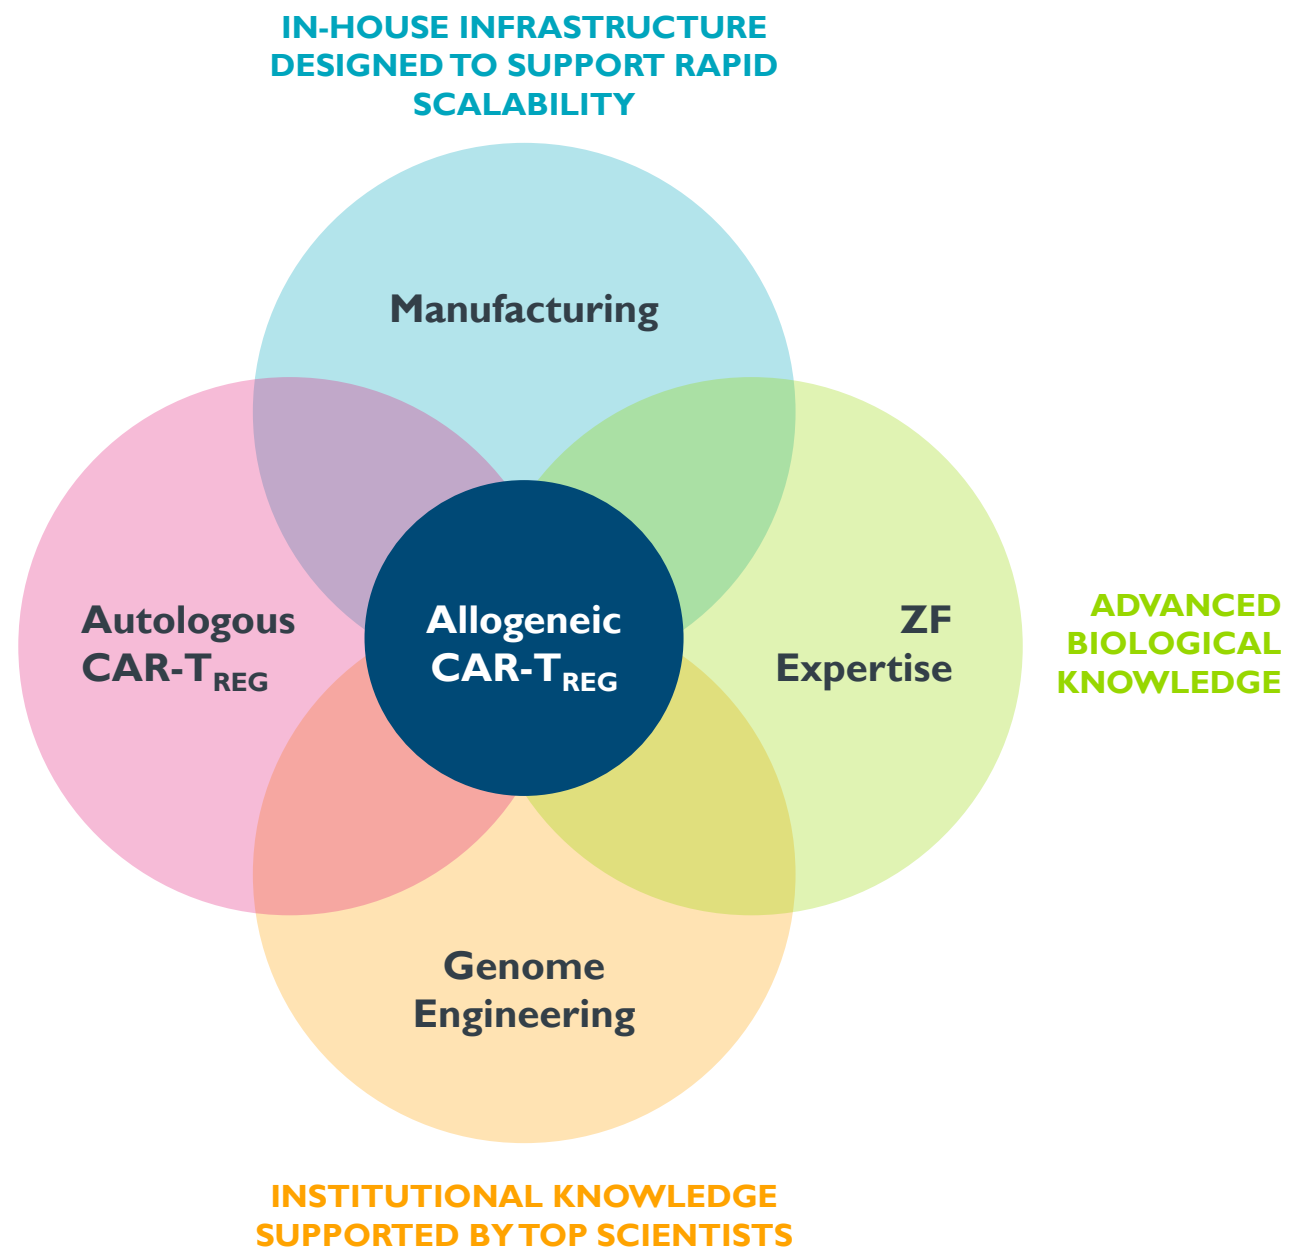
IN-HOUSE INFRASTRUCTURE DESIGNED TO SUPPORT RAPID SCALABILITY

Manufacturing

Autologous CAR-$T_{REG}$

Allogeneic CAR-$T_{REG}$

ZF Expertise

ADVANCED BIOLOGICAL KNOWLEDGE

Genome Engineering

INSTITUTIONAL KNOWLEDGE SUPPORTED BY TOP SCIENTISTS